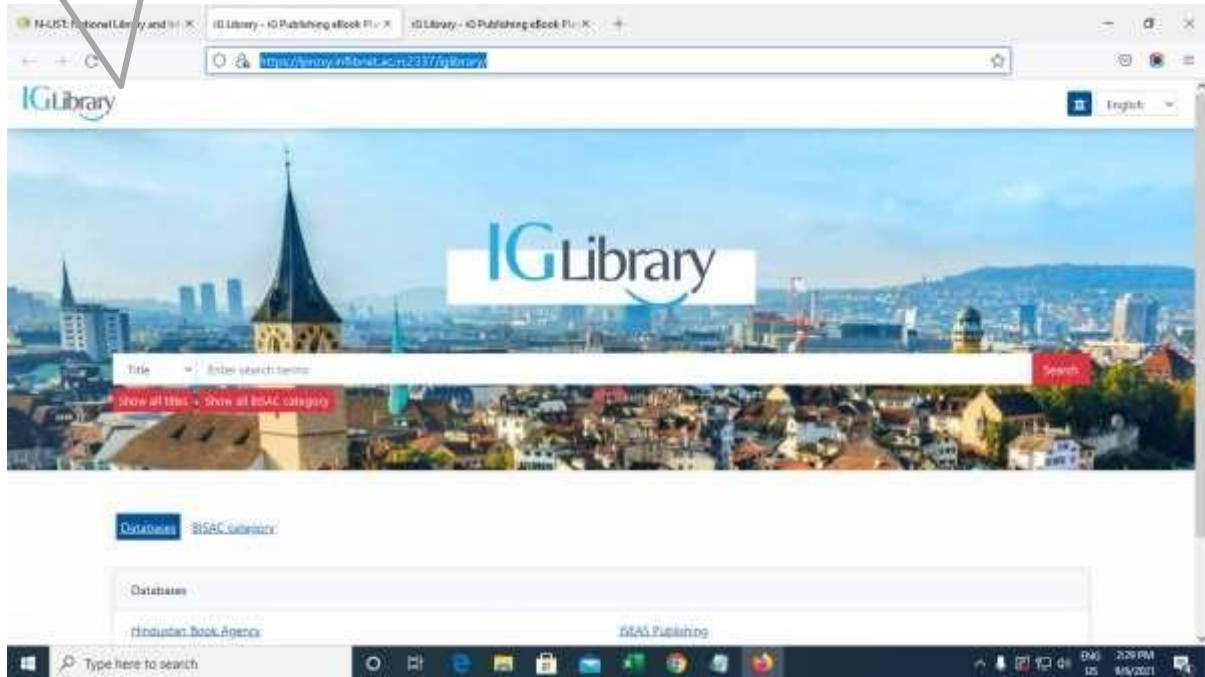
N-LIST: National Library and Inf ×
IG Library - IG Publishing eBook Pl ×
IG Library - IG Publishing eBook Pl ×
+

https://iproxy.inflibnet.ac.in:2337/iglibrary/

IGLibrary
English

IGLibrary

Title
Enter search terms
Search
Show all titles
Show all BISAC category

Databases
BISAC category

Databases

Hindustan Book Agency
ISEAS Publishing

Type here to search
ENG US
2:29 PM
9/6/2021